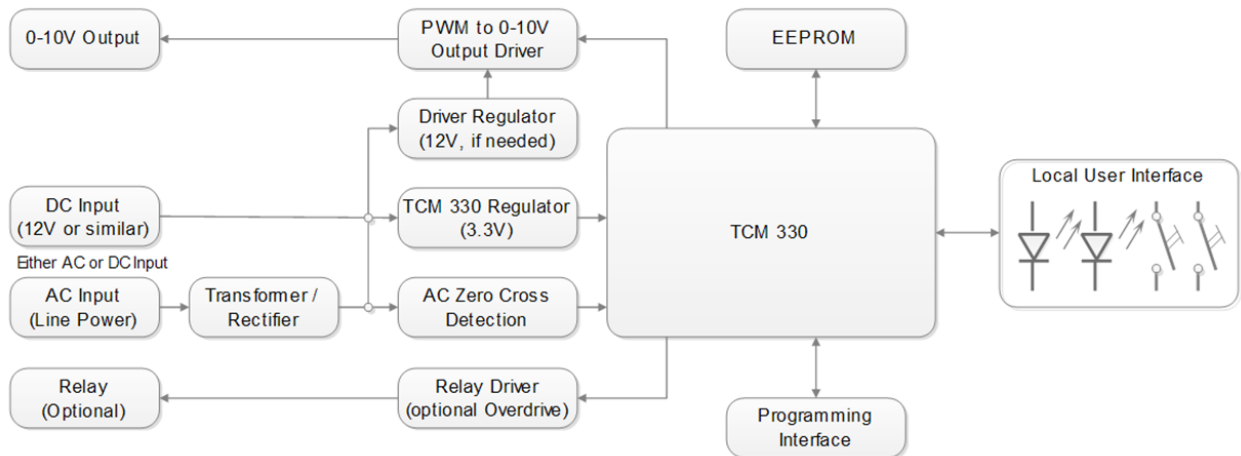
0-10V Output

PWM to 0-10V Output Driver

EEPROM

Driver Regulator (12V, if needed)

DC Input (12V or similar)

TCM 330 Regulator (3.3V)

TCM 330

Local User Interface

Either AC or DC Input

AC Input (Line Power)

Transformer / Rectifier

AC Zero Cross Detection

Relay (Optional)

Relay Driver (optional Overdrive)

Programming Interface